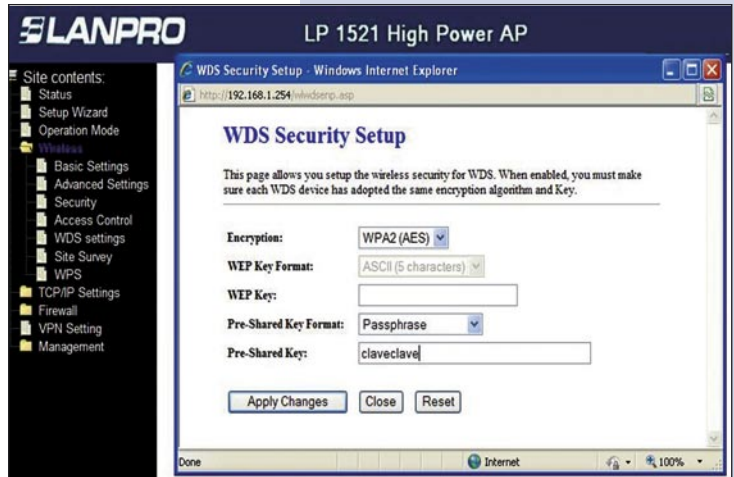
LANPRO

LP 1521 High Power AP

Site contents:
Status
Setup Wizard
Operation Mode
Wireless
Basic Settings
Advanced Settings
Security
Access Control
WDS settings
Site Survey
WPS
TCP/IP Settings
Firewall
VPN Setting
Management

WDS Security Setup - Windows Internet Explorer

http://192.168.1.254/wlwdsenp.asp

WDS Security Setup

This page allows you setup the wireless security for WDS. When enabled, you must make sure each WDS device has adopted the same encryption algorithm and Key.

| | |
|---|---|
| Encryption: | WPA2 (AES) |
| WEP Key Format: | ASCII (5 characters) |
| WEP Key: | |
| Pre-Shared Key Format: | Passphrase |
| Pre-Shared Key: | claveclave |

Apply Changes | Close | Reset

Done | Internet | 100%